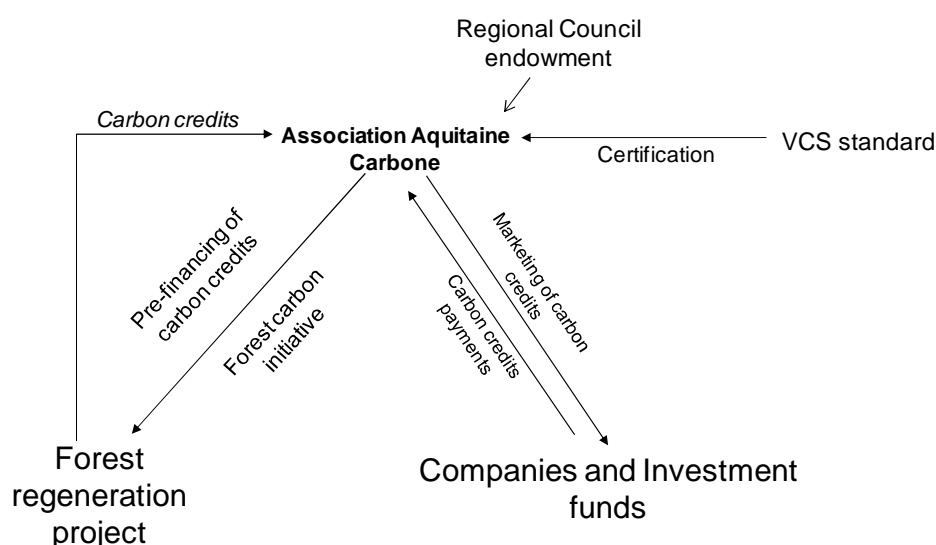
Regional Council endowment

Carbon credits

Association Aquitaine Carbone

Certification

VCS standard

Pre-financing of carbon credits

Forest carbon initiative

Carbon credits payments

Marketing of carbon credits

Forest regeneration project

Companies and Investment funds